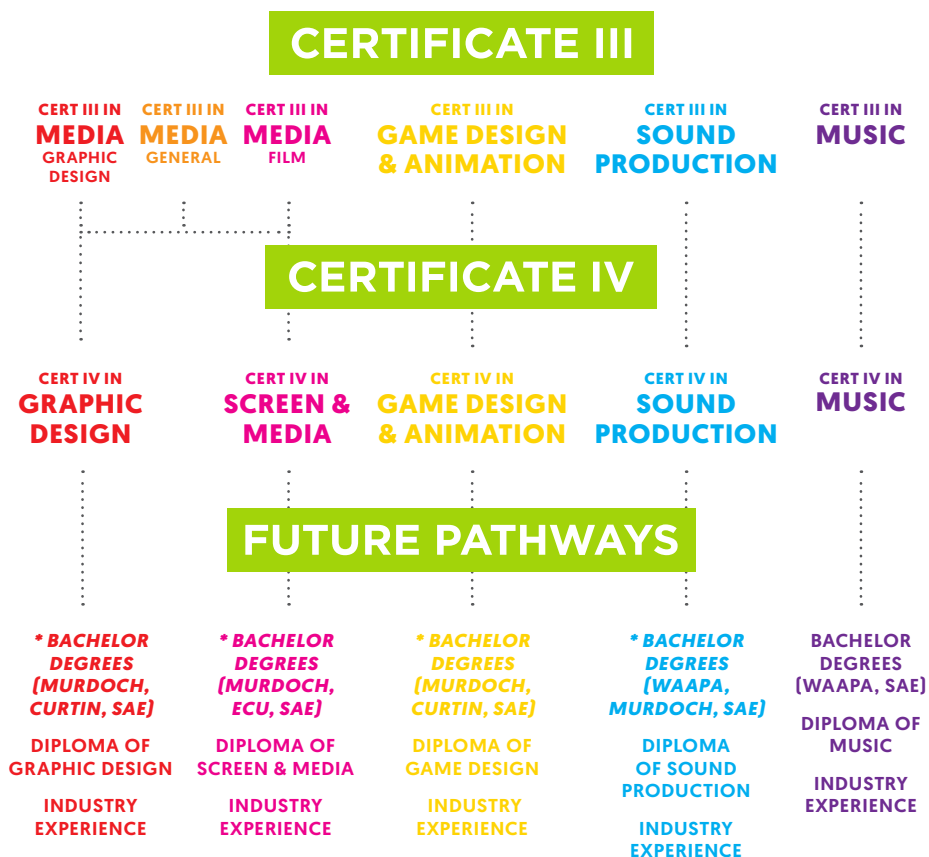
CERTIFICATE III

CERT III IN MEDIA GRAPHIC DESIGN

CERT III IN MEDIA GENERAL

CERT III IN MEDIA FILM

CERT III IN GAME DESIGN & ANIMATION

CERT III IN SOUND PRODUCTION

CERT III IN MUSIC

CERTIFICATE IV

CERT IV IN GRAPHIC DESIGN

CERT IV IN SCREEN & MEDIA

CERT IV IN GAME DESIGN & ANIMATION

CERT IV IN SOUND PRODUCTION

CERT IV IN MUSIC

FUTURE PATHWAYS

* BACHELOR DEGREES (MURDOCH, CURTIN, SAE)

DIPLOMA OF GRAPHIC DESIGN

INDUSTRY EXPERIENCE

* BACHELOR DEGREES (MURDOCH, ECU, SAE)

DIPLOMA OF SCREEN & MEDIA

INDUSTRY EXPERIENCE

* BACHELOR DEGREES (MURDOCH, CURTIN, SAE)

DIPLOMA OF GAME DESIGN

INDUSTRY EXPERIENCE

* BACHELOR DEGREES (WAAPA, MURDOCH, SAE)

DIPLOMA OF SOUND PRODUCTION

INDUSTRY EXPERIENCE

BACHELOR DEGREES (WAAPA, SAE)

DIPLOMA OF MUSIC

INDUSTRY EXPERIENCE